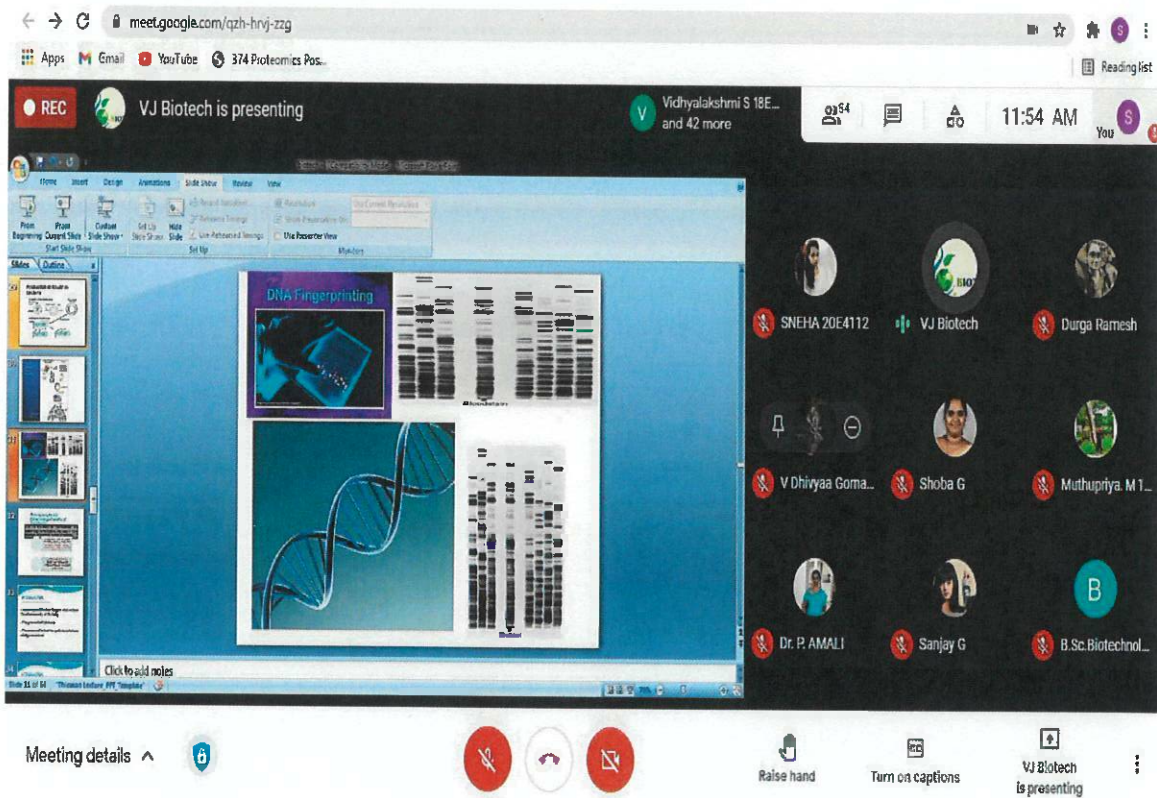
meet.google.com/qzh-hrvj-zzg

Apps Gmail YouTube 374 Proteomics Pos...

Reading list

REC VJ Biotech is presenting

Vidhyalakshmi S 18E... and 42 more

54

11:54 AM

You

Home Insert Design Animations Slide Show Review View

From Beginning From Current Slide Custom Slide Show Set Up Slide Show Hide Slide Use Rehearsed Timings Use Presenter View

Start Slide Show Set Up Monitors

Slides Outline

DNA Fingerprinting

Click to add notes

Slide 33 of 54

SNEHA 20E4112

VJ Biotech

Durga Ramesh

V Dhivyaa Goma...

Shoba G

Muthupriya. M 1...

Dr. P. AMALI

Sanjay G

B.Sc.Biotechnol...

Meeting details

Raise hand

Turn on captions

VJ Biotech is presenting